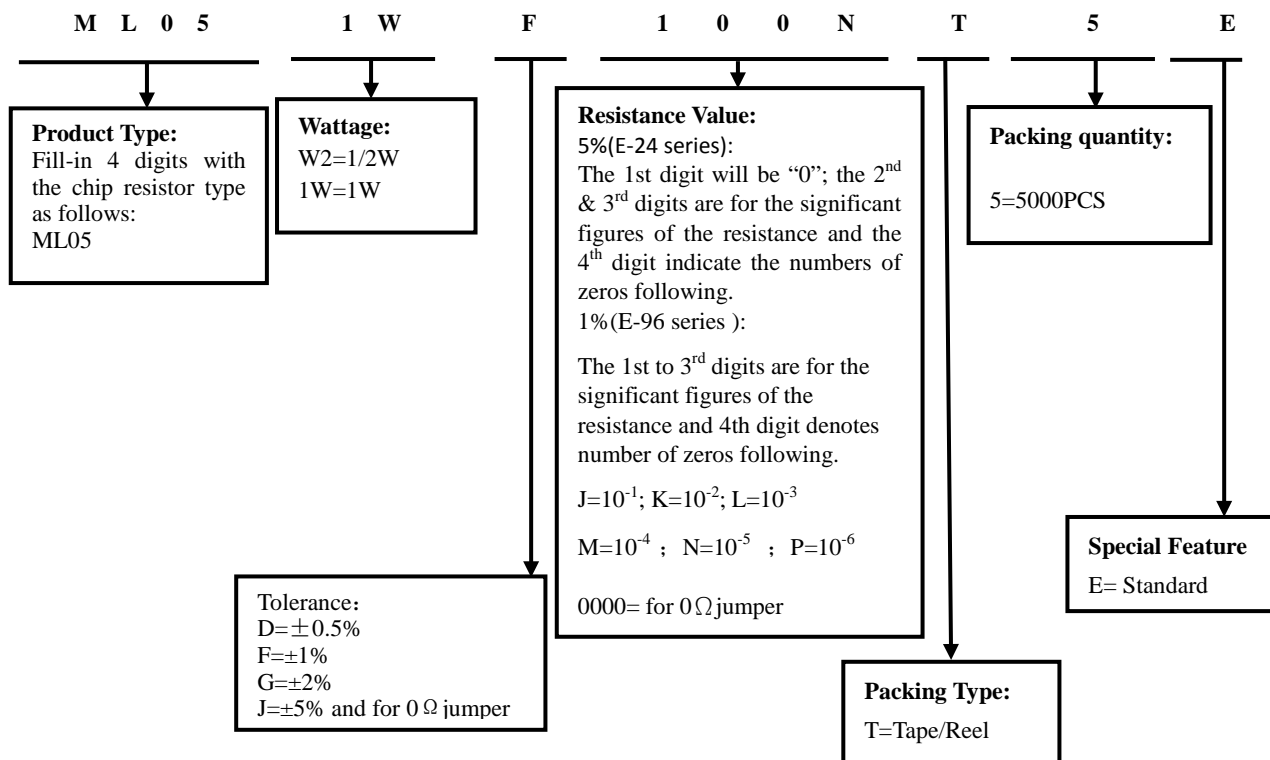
M L 0 5 1 W F 1 0 0 N T 5 E

**Product Type:**
Fill-in 4 digits with the chip resistor type as follows:
ML05

**Wattage:**
W2=1/2W
1W=1W

**Resistance Value:**
5%(E-24 series):
The 1st digit will be "0"; the $2^{nd}$ & $3^{rd}$ digits are for the significant figures of the resistance and the $4^{th}$ digit indicate the numbers of zeros following.
1%(E-96 series ):

The 1st to $3^{rd}$ digits are for the significant figures of the resistance and 4th digit denotes number of zeros following.

J=$10^{-1}$; K=$10^{-2}$; L=$10^{-3}$

M=$10^{-4}$ ; N=$10^{-5}$ ; P=$10^{-6}$

0000= for 0Ω jumper

**Packing quantity:**

5=5000PCS

**Special Feature**
E= Standard

Tolerance:
D=±0.5%
F=±1%
G=±2%
J=±5% and for 0Ω jumper

**Packing Type:**
T=Tape/Reel